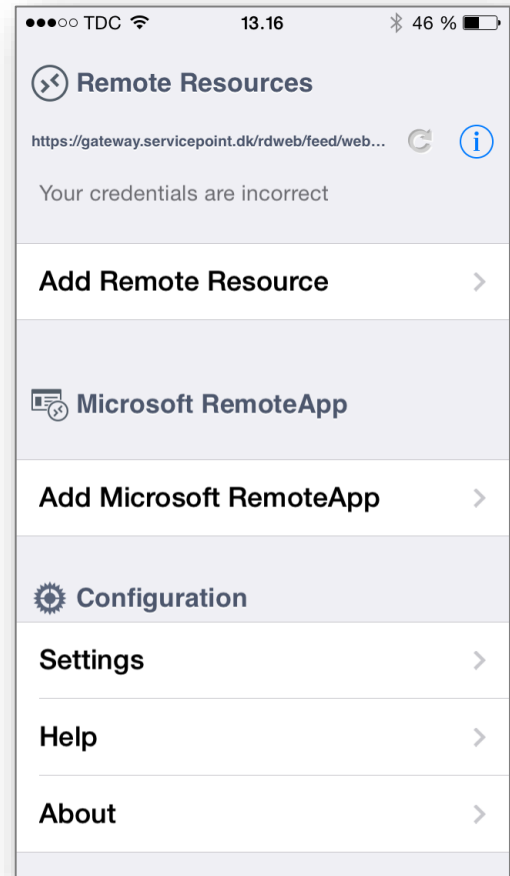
●●●○○ TDC
13.16
46 %

Remote Resources

https://gateway.servicepoint.dk/rdweb/feed/web...

Your credentials are incorrect

Add Remote Resource

Microsoft RemoteApp

Add Microsoft RemoteApp

Configuration

Settings

Help

About